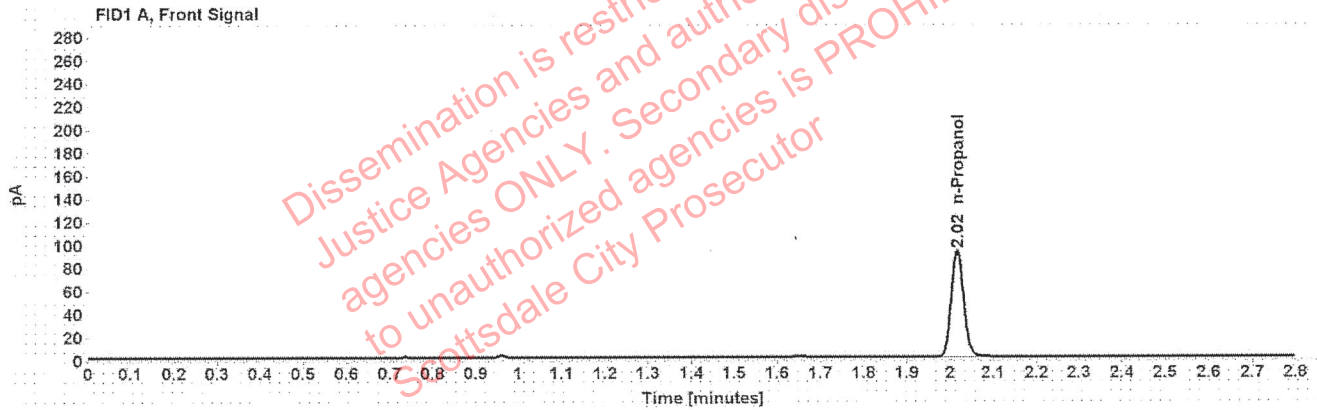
FID1 A, Front Signal

280
260
240
220
200
180
160
140
120
100
80
60
40
20
0

pA

2.02 n-Propanol

0 0.1 0.2 0.3 0.4 0.5 0.6 0.7 0.8 0.9 1 1.1 1.2 1.3 1.4 1.5 1.6 1.7 1.8 1.9 2 2.1 2.2 2.3 2.4 2.5 2.6 2.7 2.8

Time [minutes]

Dissemination is restri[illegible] Justice Agencies and auth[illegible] agencies ONLY. Secondary dis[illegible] to unauthorized agencies is PROHI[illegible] Scottsdale City Prosecutor